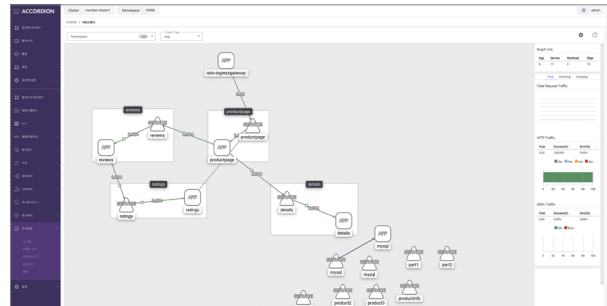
ACCORDION

Cluster member-cluster1 Namespace none

admin

Namespace

Graph Info

App Service Workload Edge

Total Request Traffic

HTTP Traffic

GRPC Traffic

istio-ingressgateway

productpage

reviews

reviews

reviews

productpage

productpage

ratings

ratings

ratings

details

details

details

mysql

mysql

mysql

part1

part2

product2

product3

productinfo

APP